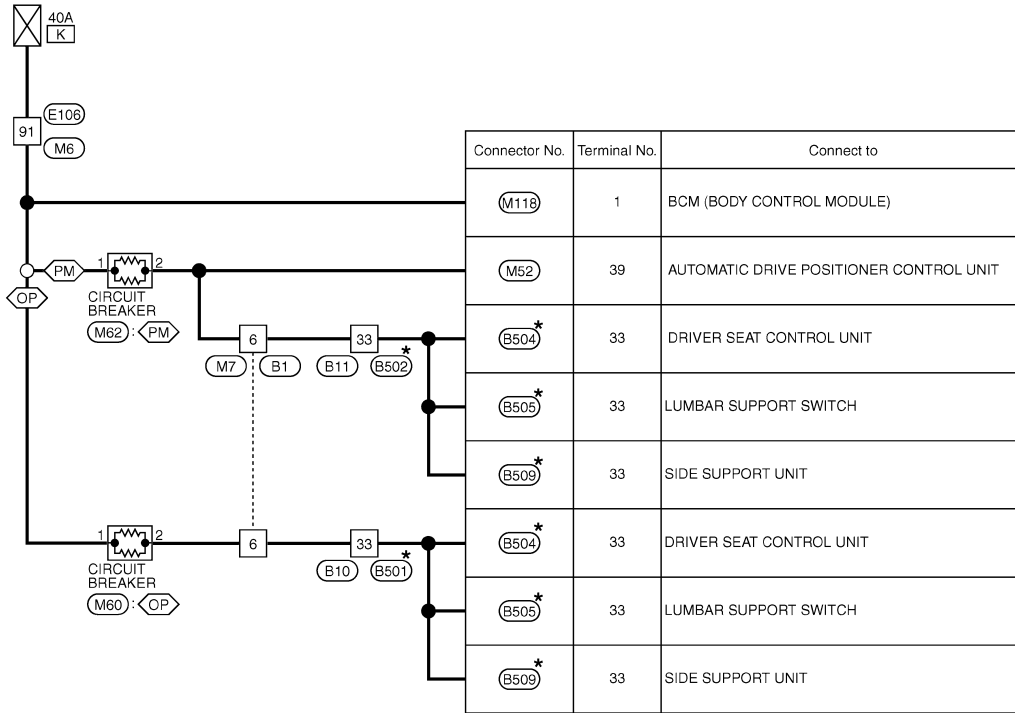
40A
K

91
E106
M6

PM
OP
1
2
CIRCUIT BREAKER
M62 : PM

6
M7
B1
33
B11
B502*

1
2
CIRCUIT BREAKER
M60 : OP

6
33
B10
B501*

| Connector No. | Terminal No. | Connect to |
|---|---|---|
| M118 | 1 | BCM (BODY CONTROL MODULE) |
| M52 | 39 | AUTOMATIC DRIVE POSITIONER CONTROL UNIT |
| B504* | 33 | DRIVER SEAT CONTROL UNIT |
| B505* | 33 | LUMBAR SUPPORT SWITCH |
| B509* | 33 | SIDE SUPPORT UNIT |
| B504* | 33 | DRIVER SEAT CONTROL UNIT |
| B505* | 33 | LUMBAR SUPPORT SWITCH |
| B509* | 33 | SIDE SUPPORT UNIT |